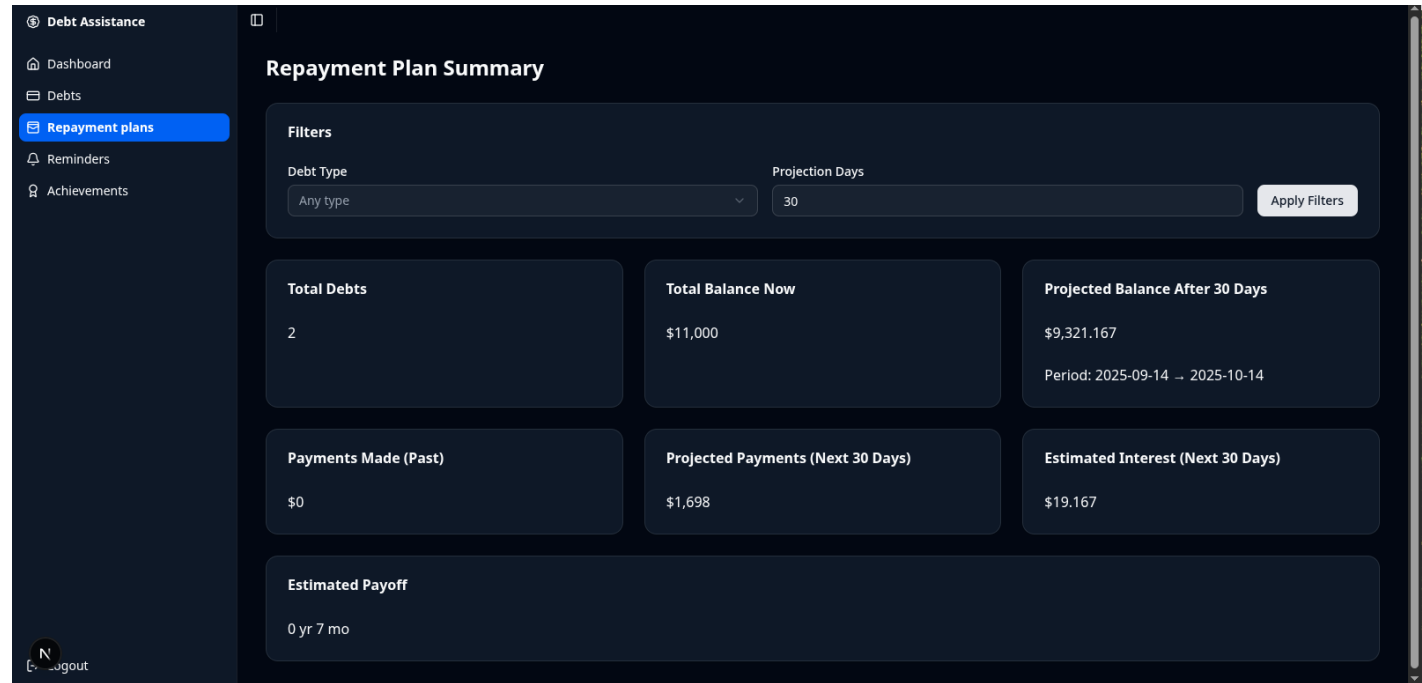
Debt Assistance

Dashboard
Debts
Repayment plans
Reminders
Achievements

Repayment Plan Summary

Filters

Debt Type
Any type

Projection Days
30

Apply Filters

Total Debts
2

Total Balance Now
$11,000

Projected Balance After 30 Days
$9,321.167
Period: 2025-09-14 → 2025-10-14

Payments Made (Past)
$0

Projected Payments (Next 30 Days)
$1,698

Estimated Interest (Next 30 Days)
$19.167

Estimated Payoff
0 yr 7 mo

N

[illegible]ogout